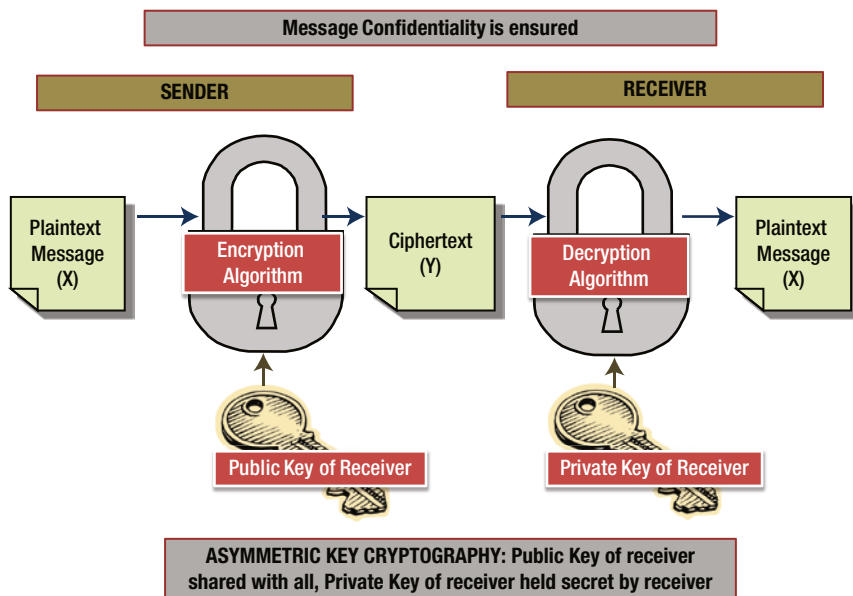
Message Confidentiality is ensured

SENDER

RECEIVER

Plaintext Message (X)

Encryption Algorithm

Ciphertext (Y)

Decryption Algorithm

Plaintext Message (X)

Public Key of Receiver

Private Key of Receiver

ASYMMETRIC KEY CRYPTOGRAPHY: Public Key of receiver shared with all, Private Key of receiver held secret by receiver